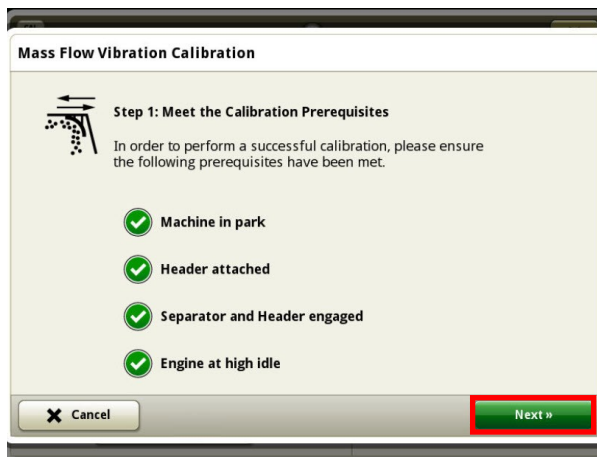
Mass Flow Vibration Calibration

Step 1: Meet the Calibration Prerequisites

In order to perform a successful calibration, please ensure the following prerequisites have been met.

Machine in park

Header attached

Separator and Header engaged

Engine at high idle

Cancel

Next »